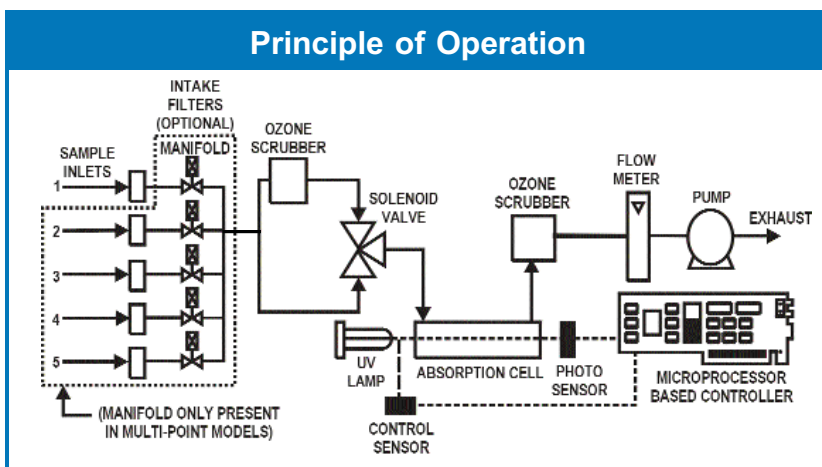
Principle of Operation

INTAKE FILTERS (OPTIONAL)

MANIFOLD

SAMPLE INLETS

1

2

3

4

5

OZONE SCRUBBER

SOLENOID VALVE

OZONE SCRUBBER

FLOW METER

PUMP

EXHAUST

UV LAMP

ABSORPTION CELL

PHOTO SENSOR

MICROPROCESSOR BASED CONTROLLER

CONTROL SENSOR

(MANIFOLD ONLY PRESENT IN MULTI-POINT MODELS)